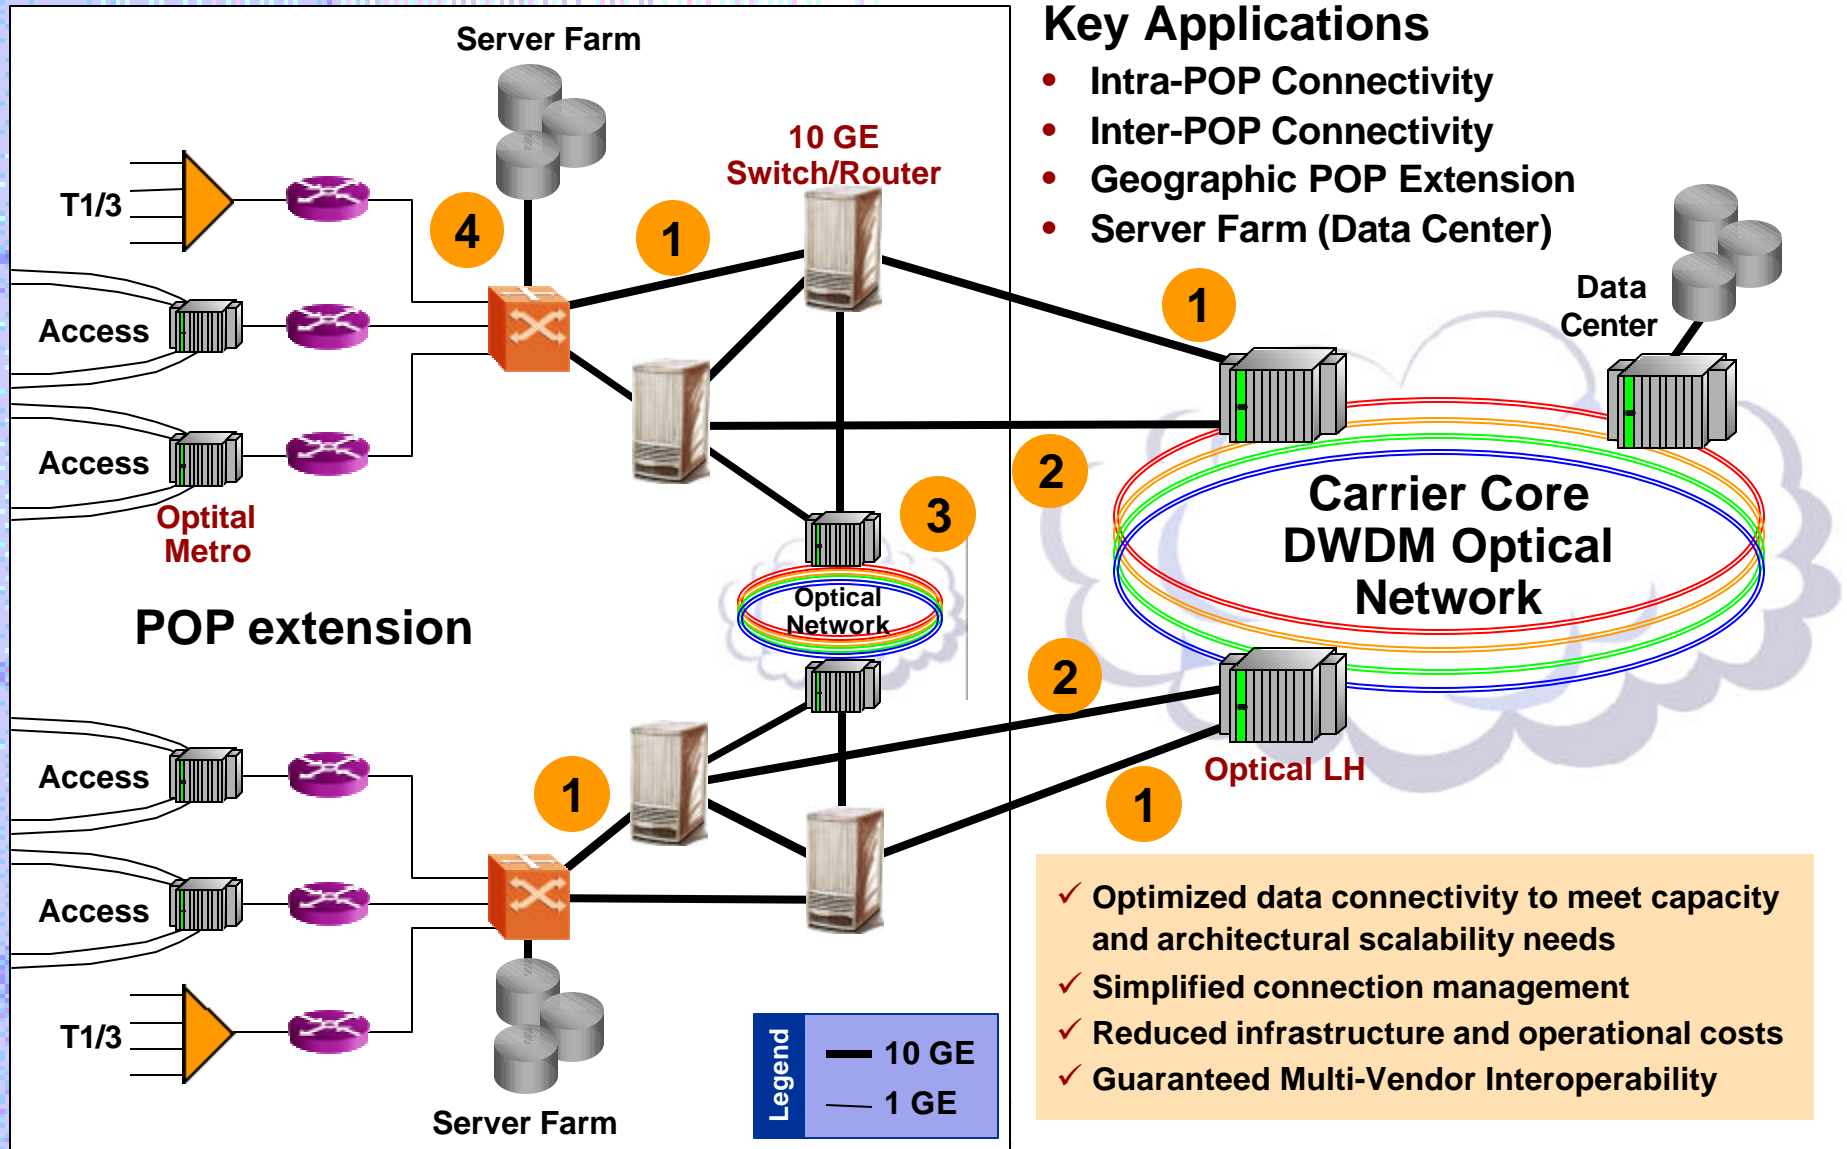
Key Applications

- Intra-POP Connectivity
- Inter-POP Connectivity
- Geographic POP Extension
- Server Farm (Data Center)

Server Farm

10 GE Switch/Router

T1/3

4

1

Access

Access

Optital Metro

POP extension

3

Optical Network

1

Data Center

2

Carrier Core DWDM Optical Network

2

Access

Access

1

T1/3

Optical LH

1

Server Farm

Legend

10 GE

1 GE

✓ Optimized data connectivity to meet capacity and architectural scalability needs
✓ Simplified connection management
✓ Reduced infrastructure and operational costs
✓ Guaranteed Multi-Vendor Interoperability